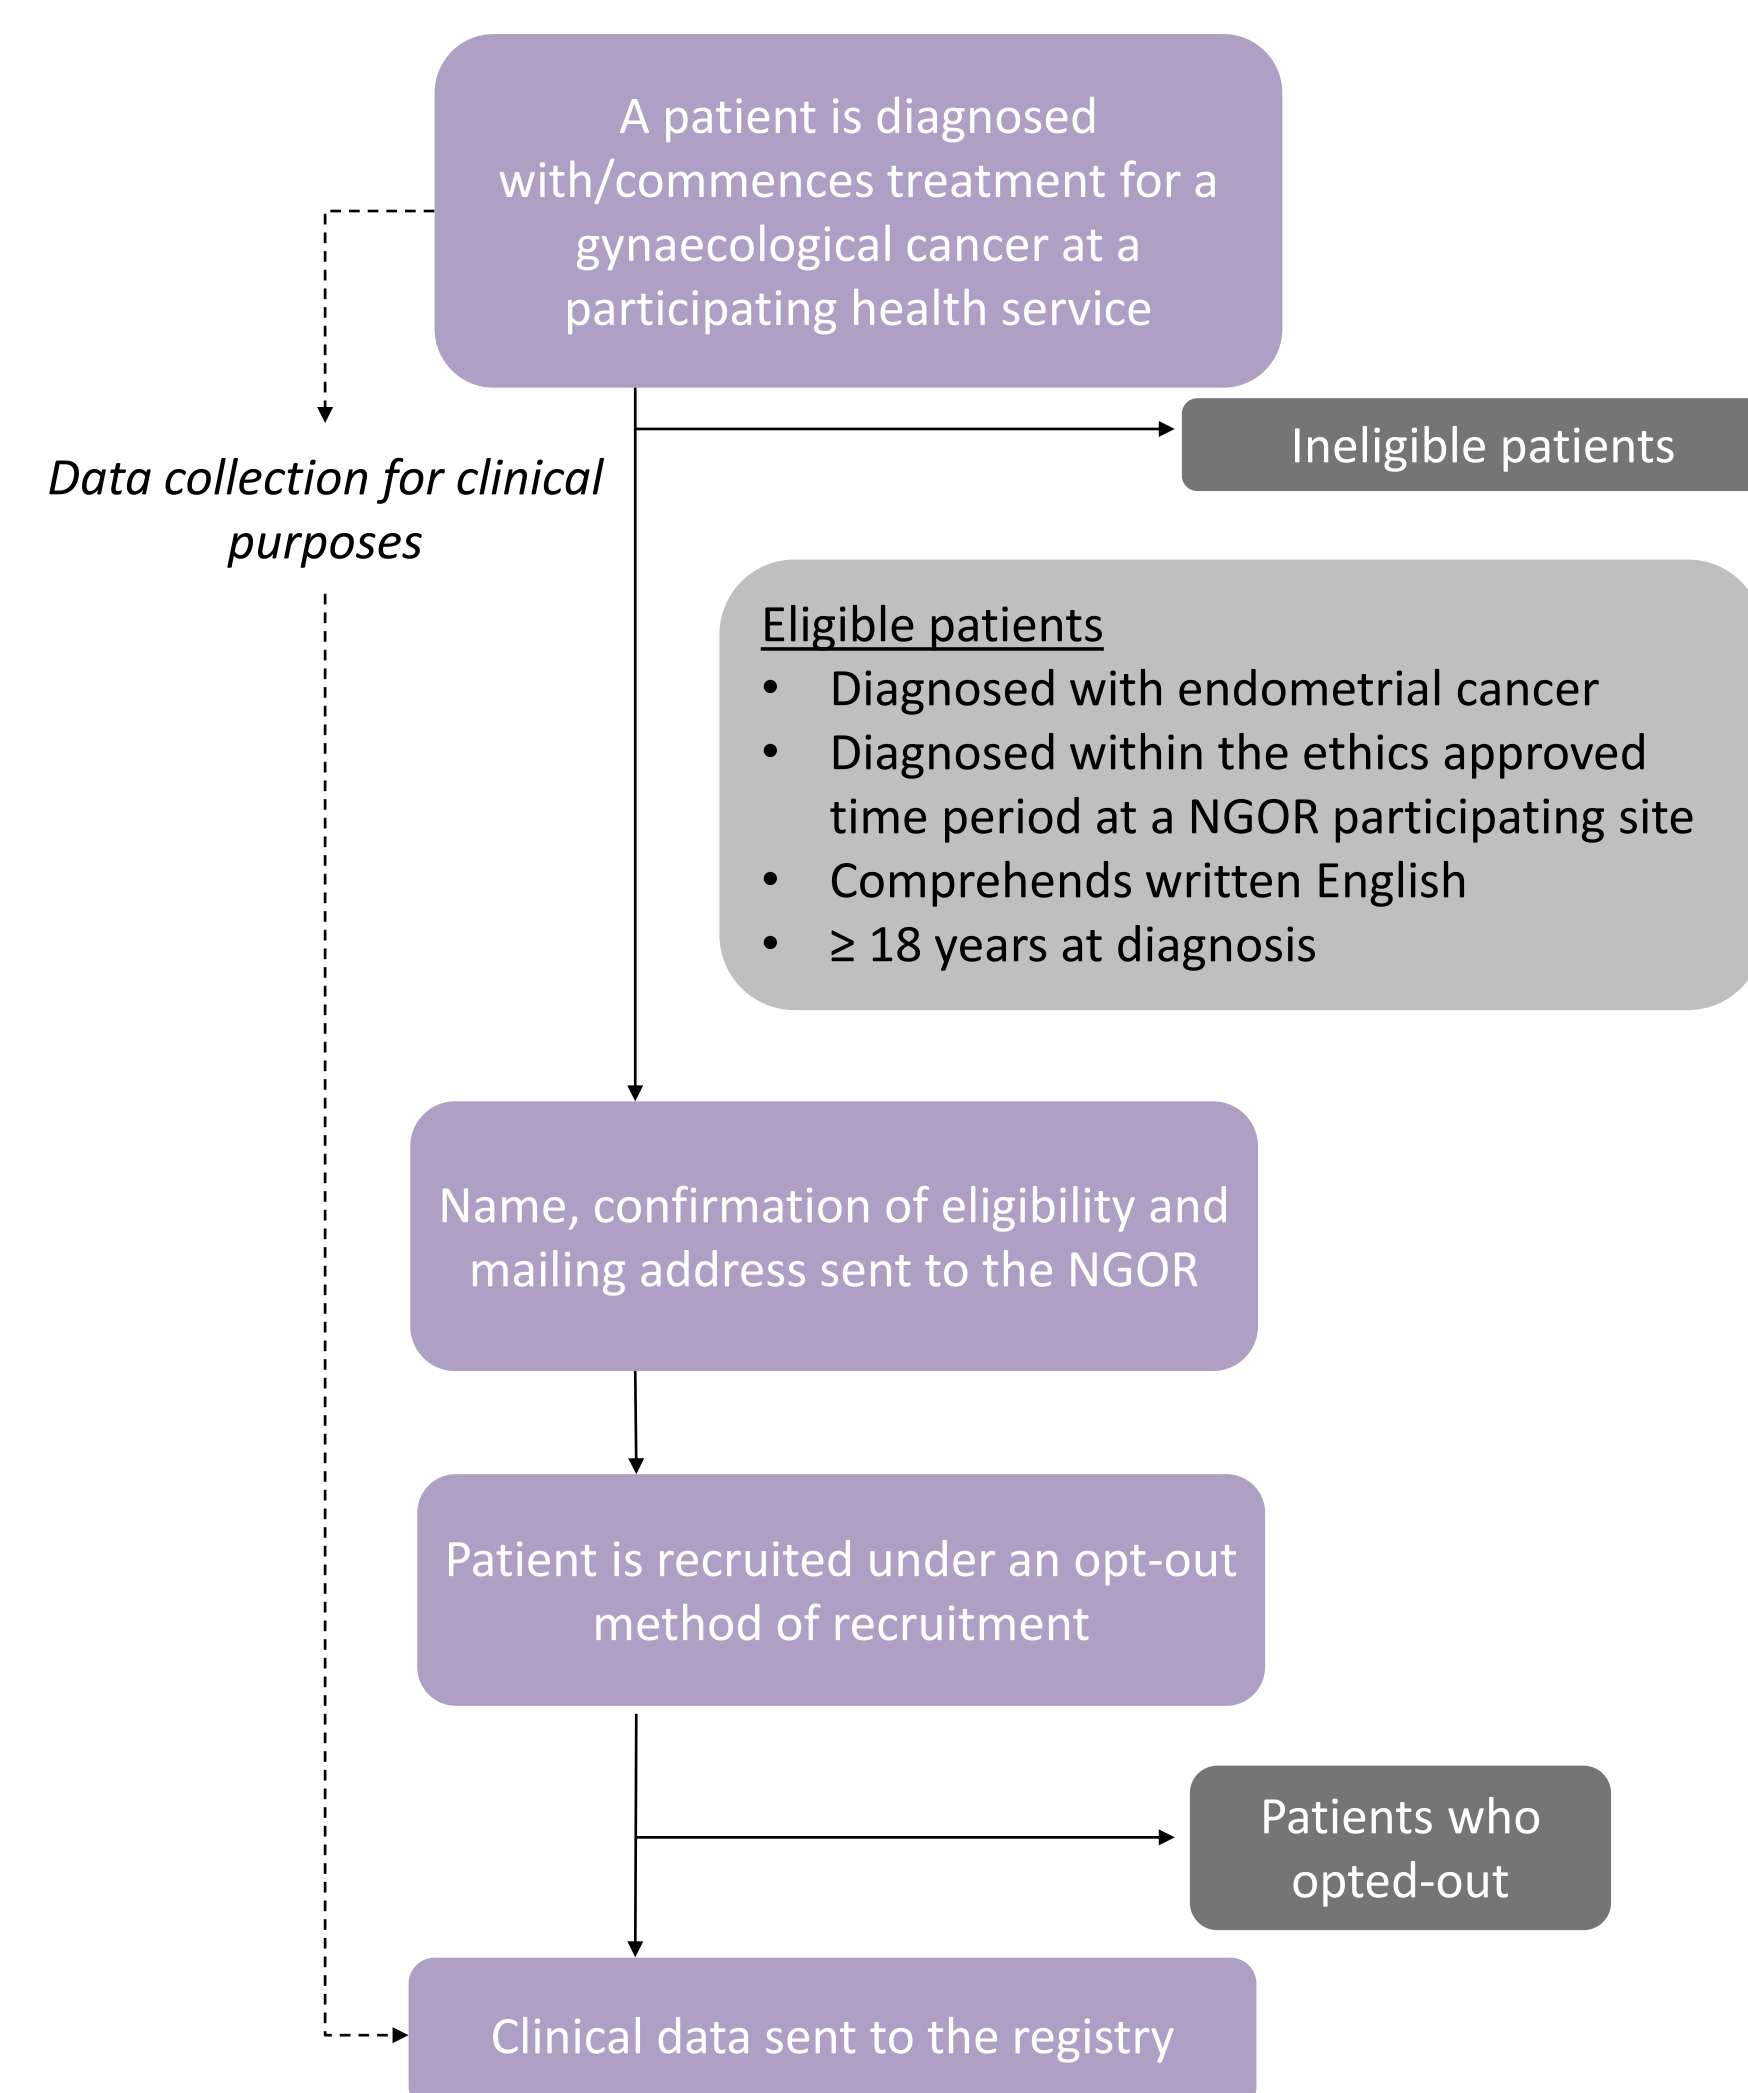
A patient is diagnosed with/commences treatment for a gynaecological cancer at a participating health service

Data collection for clinical purposes

Ineligible patients

Eligible patients
- Diagnosed with endometrial cancer
- Diagnosed within the ethics approved time period at a NGOR participating site
- Comprehends written English
- ≥ 18 years at diagnosis

Name, confirmation of eligibility and mailing address sent to the NGOR

Patient is recruited under an opt-out method of recruitment

Patients who opted-out

Clinical data sent to the registry